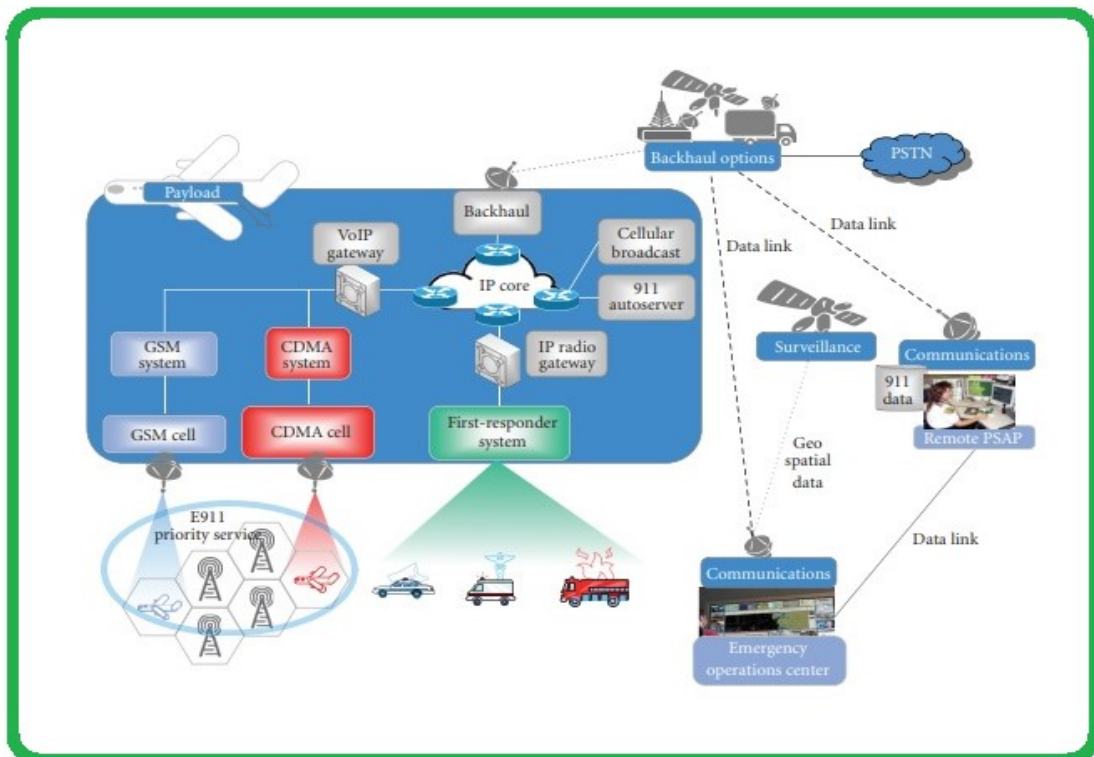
Backhaul options

PSTN

Payload

Backhaul

Data link

Data link

VoIP gateway

Cellular broadcast

IP core

911 autoserver

GSM system

CDMA system

IP radio gateway

Surveillance

Communications

911 data

GSM cell

CDMA cell

First-responder system

Remote PSAP

Geo spatial data

E911 priority service

Data link

Communications

Emergency operations center